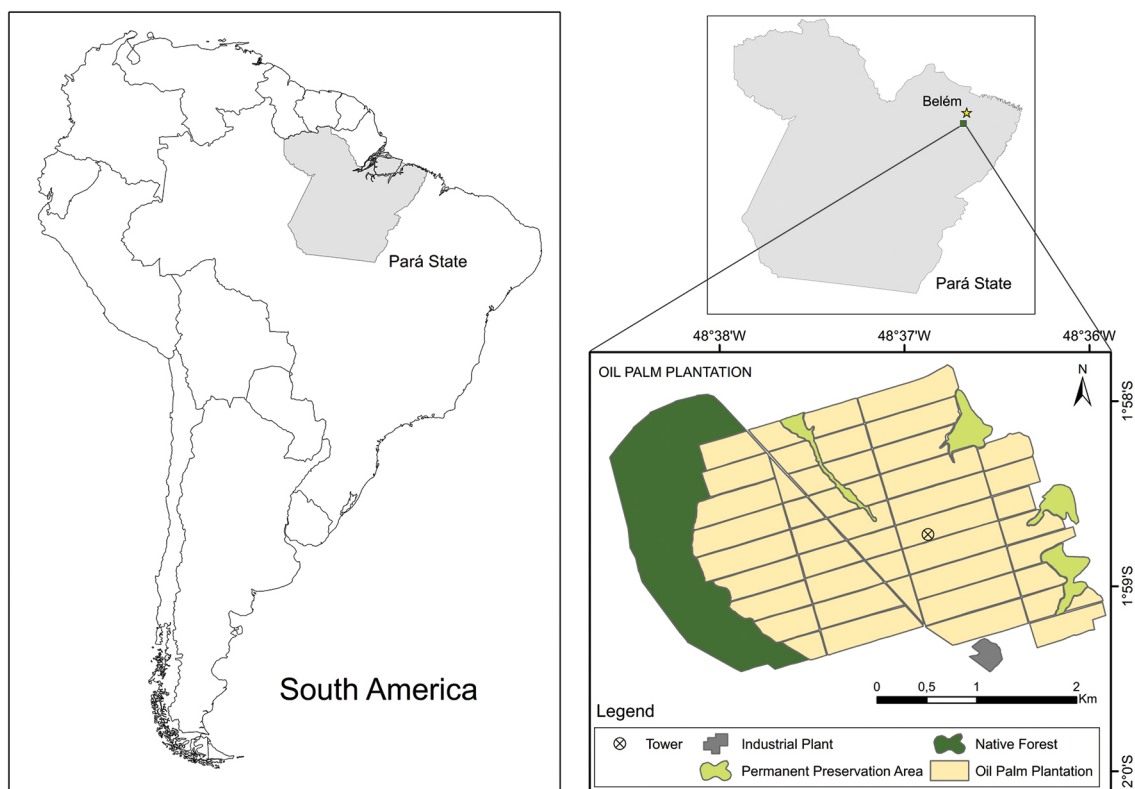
Pará State

South America

Belém

Pará State

48°38'W
48°37'W
48°36'W

OIL PALM PLANTATION

N

1°58'S

1°59'S

2°0'S

0 0,5 1 2 Km

Legend

Tower
Industrial Plant
Native Forest
Permanent Preservation Area
Oil Palm Plantation